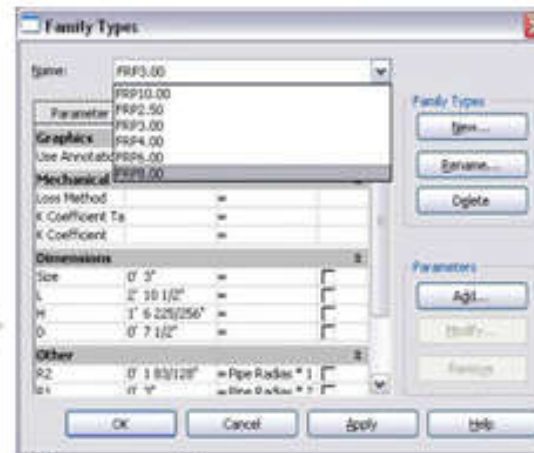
Family Types

Name: FRP3.00

FRP10.00
FRP2.50
FRP3.00
FRP4.00
FRP6.00
FRP8.00

Parameter

Graphics
Use Annotati

Mechanical
Loss Method =
K Coefficient Ta =
K Coefficient =

Dimensions
Size 0' 3" =
L 2' 10 1/2" =
H 1' 6 225/256" =
D 0' 7 1/2" =

Other
R2 0' 1 83/128" =Pipe Radius * 1
R1 0' 3" =Pipe Radius * 2

Family Types
New...
Rename...
Delete

Parameters
Add...
Modify...
Remove

OK
Cancel
Apply
Help